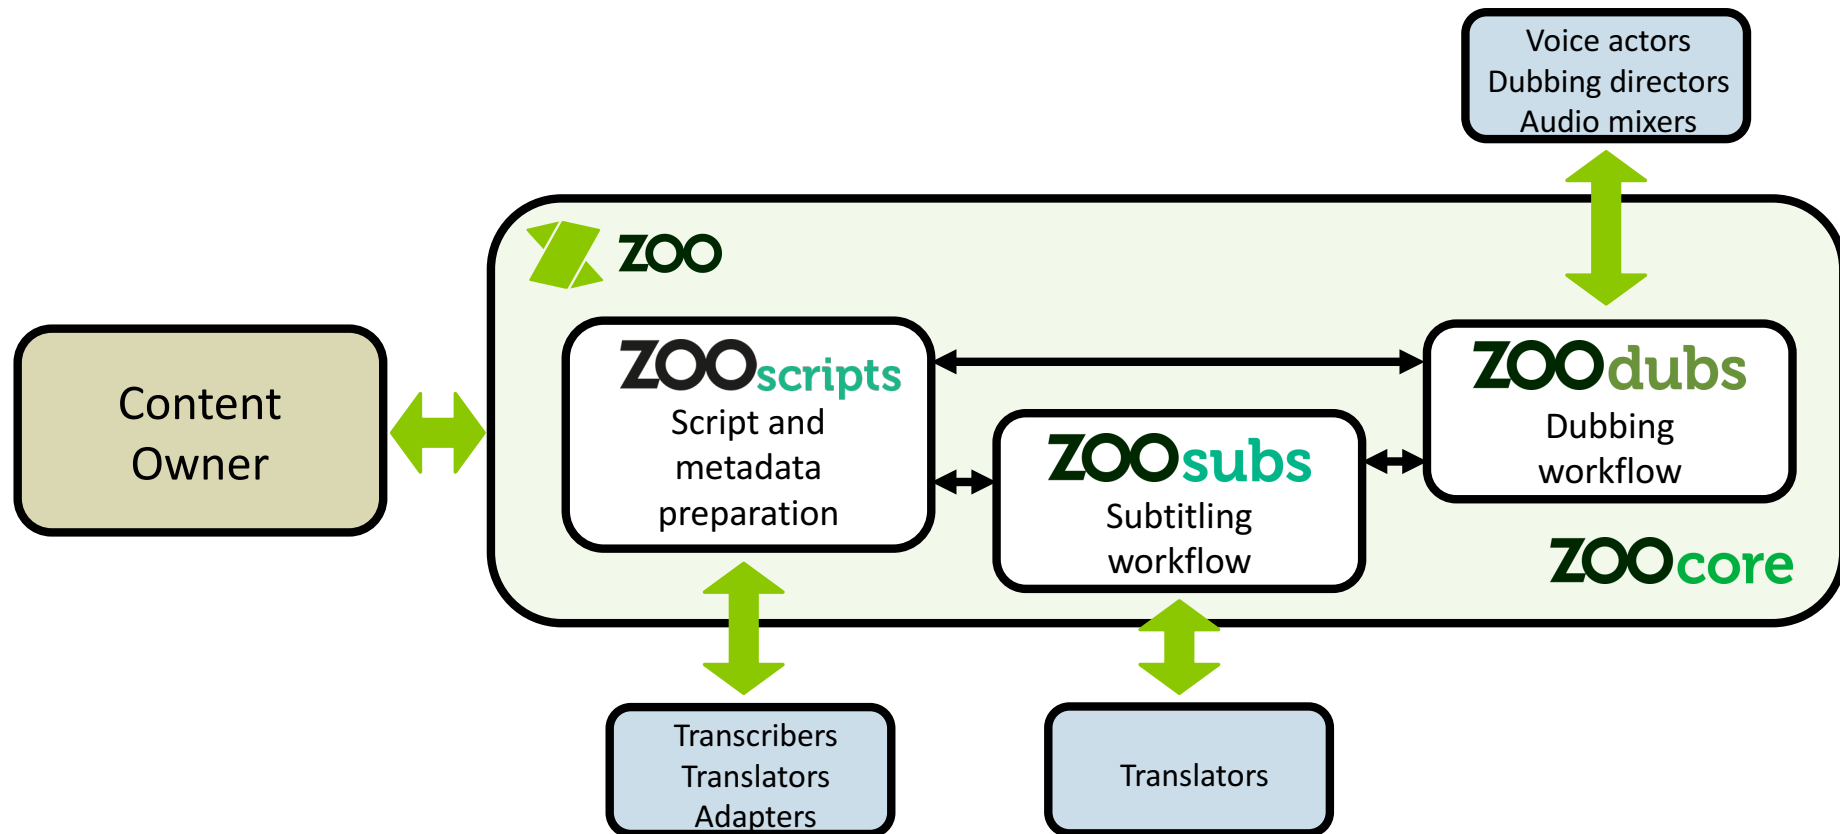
Voice actors
Dubbing directors
Audio mixers

ZOO

Content Owner

ZOOscripts
Script and metadata preparation

ZOOsubs
Subtitling workflow

ZOOdubs
Dubbing workflow

ZOOcore

Transcribers
Translators
Adapters

Translators